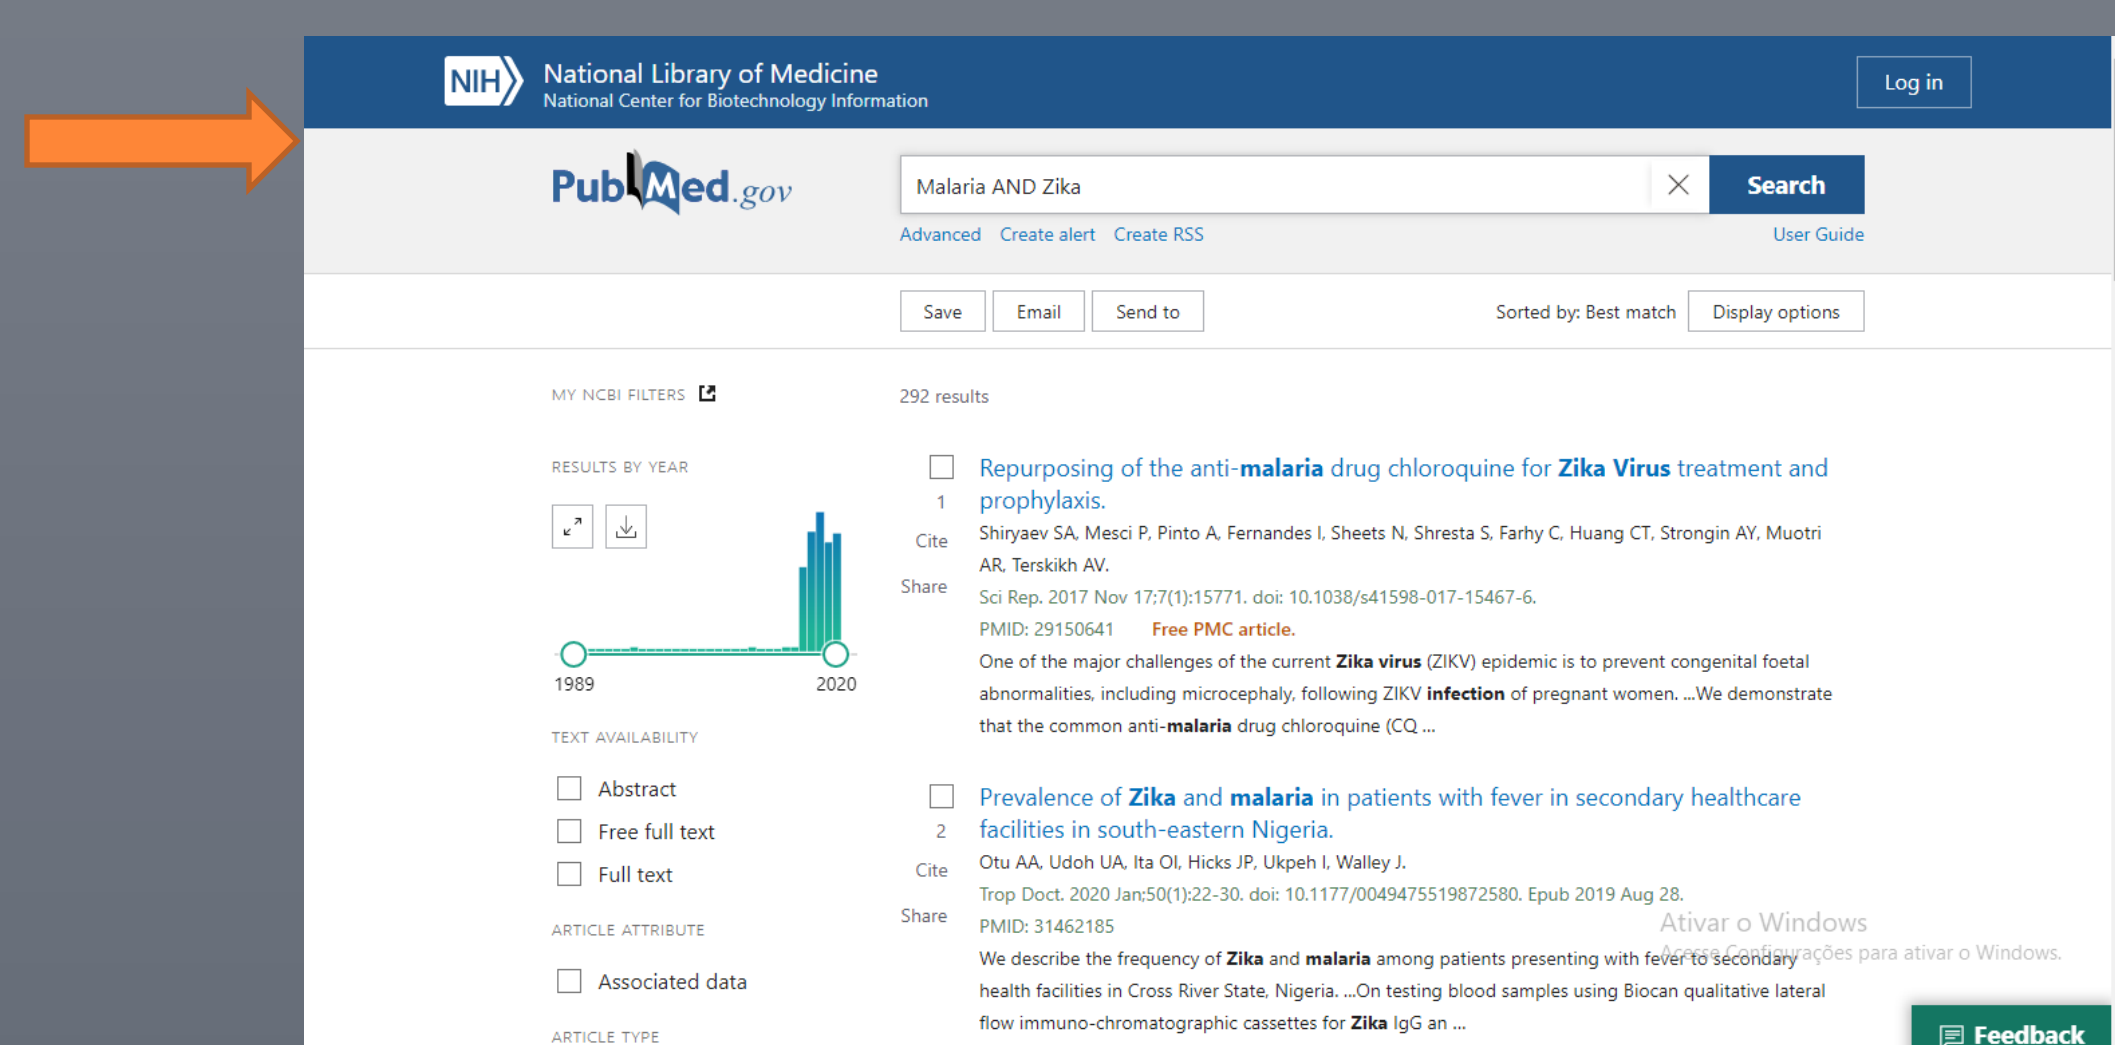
NIH National Library of Medicine
National Center for Biotechnology Information

Log in

PubMed.gov

Malaria AND Zika

Search

Advanced Create alert Create RSS

User Guide

Save Email Send to

Sorted by: Best match Display options

MY NCBI FILTERS

RESULTS BY YEAR

1989 2020

TEXT AVAILABILITY

Abstract

Free full text

Full text

ARTICLE ATTRIBUTE

Associated data

ARTICLE TYPE

292 results

1

Cite

Share

Repurposing of the anti-malaria drug chloroquine for Zika Virus treatment and prophylaxis.

Shiryaev SA, Mesci P, Pinto A, Fernandes I, Sheets N, Shresta S, Farhy C, Huang CT, Strongin AY, Muotri AR, Terskikh AV.

Sci Rep. 2017 Nov 17;7(1):15771. doi: 10.1038/s41598-017-15467-6.

PMID: 29150641 Free PMC article.

One of the major challenges of the current Zika virus (ZIKV) epidemic is to prevent congenital foetal abnormalities, including microcephaly, following ZIKV infection of pregnant women. ...We demonstrate that the common anti-malaria drug chloroquine (CQ ...

2

Cite

Share

Prevalence of Zika and malaria in patients with fever in secondary healthcare facilities in south-eastern Nigeria.

Otu AA, Udoh UA, Ita OI, Hicks JP, Ukpeh I, Walley J.

Trop Doct. 2020 Jan;50(1):22-30. doi: 10.1177/0049475519872580. Epub 2019 Aug 28.

PMID: 31462185

We describe the frequency of Zika and malaria among patients presenting with fever to secondary health facilities in Cross River State, Nigeria. ...On testing blood samples using Biocan qualitative lateral flow immuno-chromatographic cassettes for Zika IgG an ...

Ativar o Windows
Acesse Configurações para ativar o Windows.

Feedback